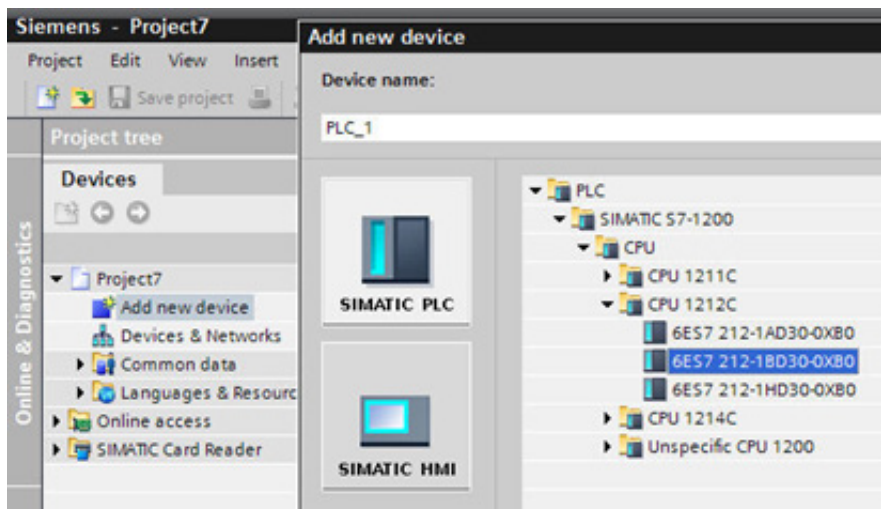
Siemens - Project7

Project Edit View Insert

Save project

Project tree

Devices

Online & Diagnostics

Project7

Add new device

Devices & Networks

Common data

Languages & Resourc

Online access

SIMATIC Card Reader

Add new device

Device name:

PLC_1

SIMATIC PLC

SIMATIC HMI

PLC

SIMATIC S7-1200

CPU

CPU 1211C

CPU 1212C

6ES7 212-1AD30-0XB0

6ES7 212-1BD30-0XB0

6ES7 212-1HD30-0XB0

CPU 1214C

Unspecific CPU 1200